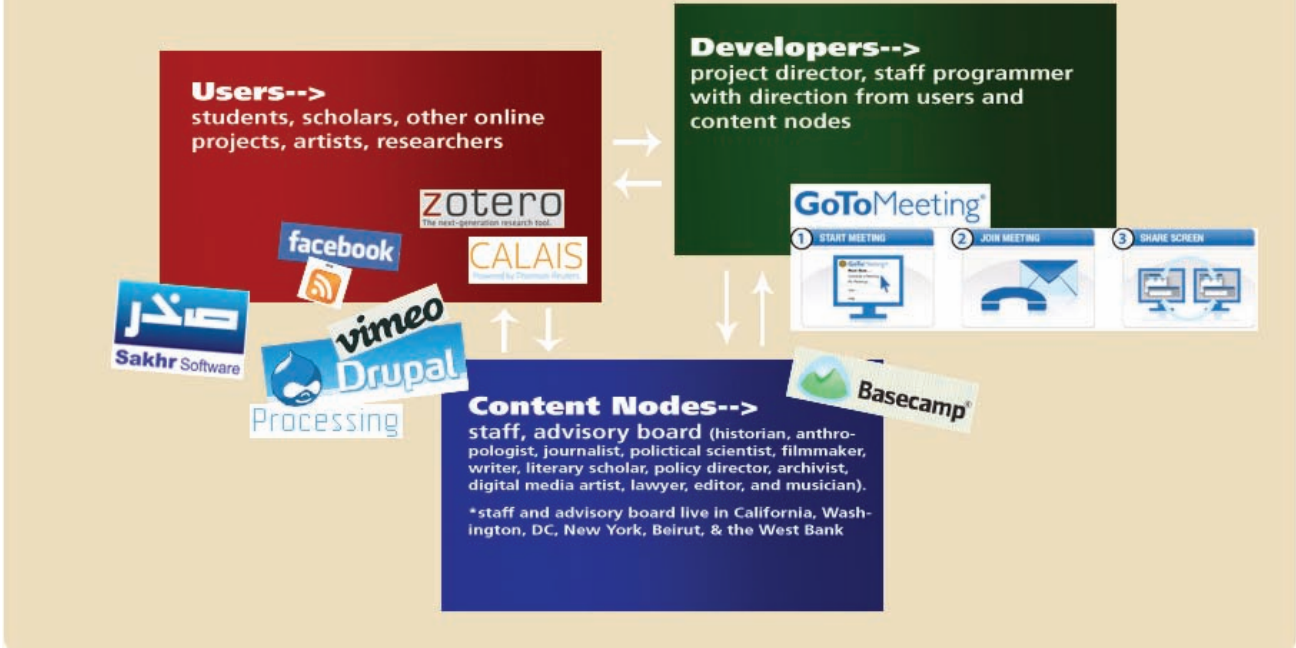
Users-->
students, scholars, other online projects, artists, researchers

Developers-->
project director, staff programmer with direction from users and content nodes

zotero
The next-generation research tool.

CALAIS
Powered by Thomson Reuters

facebook

GoToMeeting

1 START MEETING

2 JOIN MEETING

3 SHARE SCREEN

صخر
Sakhr Software

vimeo

Drupal

Processing

Basecamp

Content Nodes-->
staff, advisory board (historian, anthropologist, journalist, polictical scientist, filmmaker, writer, literary scholar, policy director, archivist, digital media artist, lawyer, editor, and musician).

*staff and advisory board live in California, Washington, DC, New York, Beirut, & the West Bank